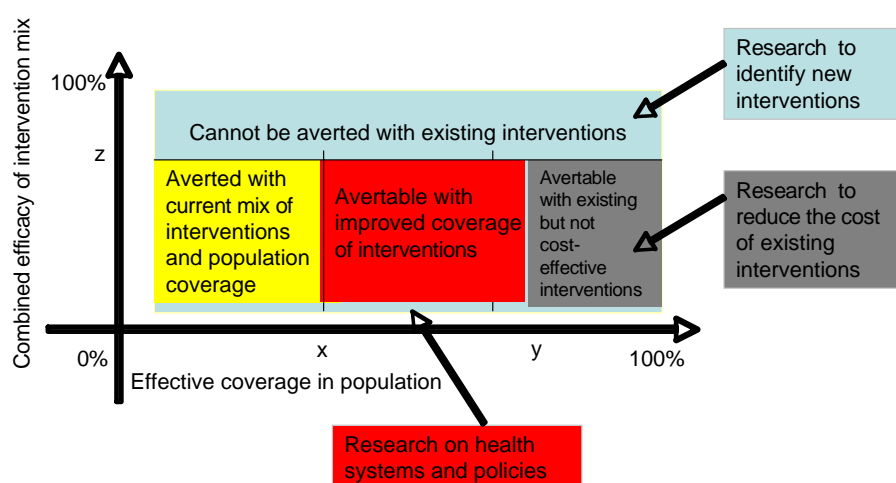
Combined efficacy of intervention mix

100%

z

Cannot be averted with existing interventions

Averted with current mix of interventions and population coverage

Avertable with improved coverage of interventions

Avertable with existing but not cost-effective interventions

Research to identify new interventions

Research to reduce the cost of existing interventions

0%

x

y

100%

Effective coverage in population

Research on health systems and policies